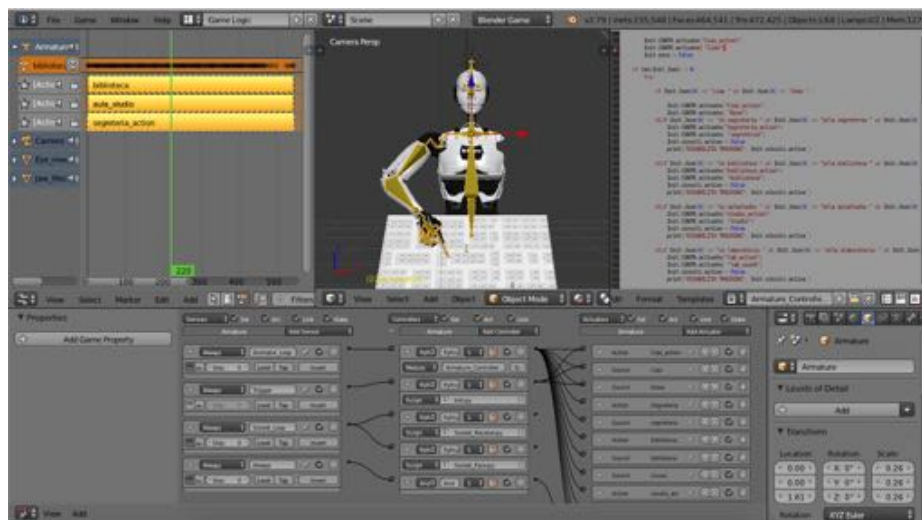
File Game Window Help Game Logic Scene Blender Game v2.79 | Verts:235,548 | Faces:464,541 | Tris:472,425 | Objects:1/68 | Lamps:0/2 | Mem:12

Armature
biblioteca
aula_studio
segreteria_action
Camera
Eye_mov
Jaw_Mov

Camera Persp

220

View Select Marker Edit Add Filters

View Select Add Object Object Mode Format Templates Armature Controls

Properties
Add Game Property

Sensors Armature Add Sensor
Controllers Armature Add Controller
Actuators Armature Add Actuator

Always Armature Logic
Trigger
Sound Logic
Always

Python Armature Controller
Script Nuovo
Script Nuovo Bambino
Script Nuovo Ragazzo

Action
Sound
Sound
Action
Sound
Action
Sound
Sound
Action

Armature
Armature
Levels of Detail
Add
Transform
Location Rotation Scale
0.00 0° 0.26
0.00 0° 0.26
1.83 0° 0.26
Rotation XYZ Euler

View Add